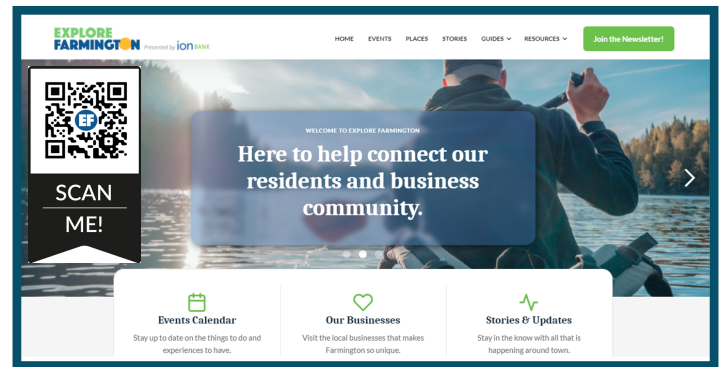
EXPLORE FARMINGTON Presented by ion BANK

HOME EVENTS PLACES STORIES GUIDES RESOURCES Join the Newsletter!

EF

SCAN ME!

WELCOME TO EXPLORE FARMINGTON

Here to help connect our residents and business community.

Events Calendar
Stay up to date on the things to do and experiences to have.

Our Businesses
Visit the local businesses that makes Farmington so unique.

Stories & Updates
Stay in the know with all that is happening around town.